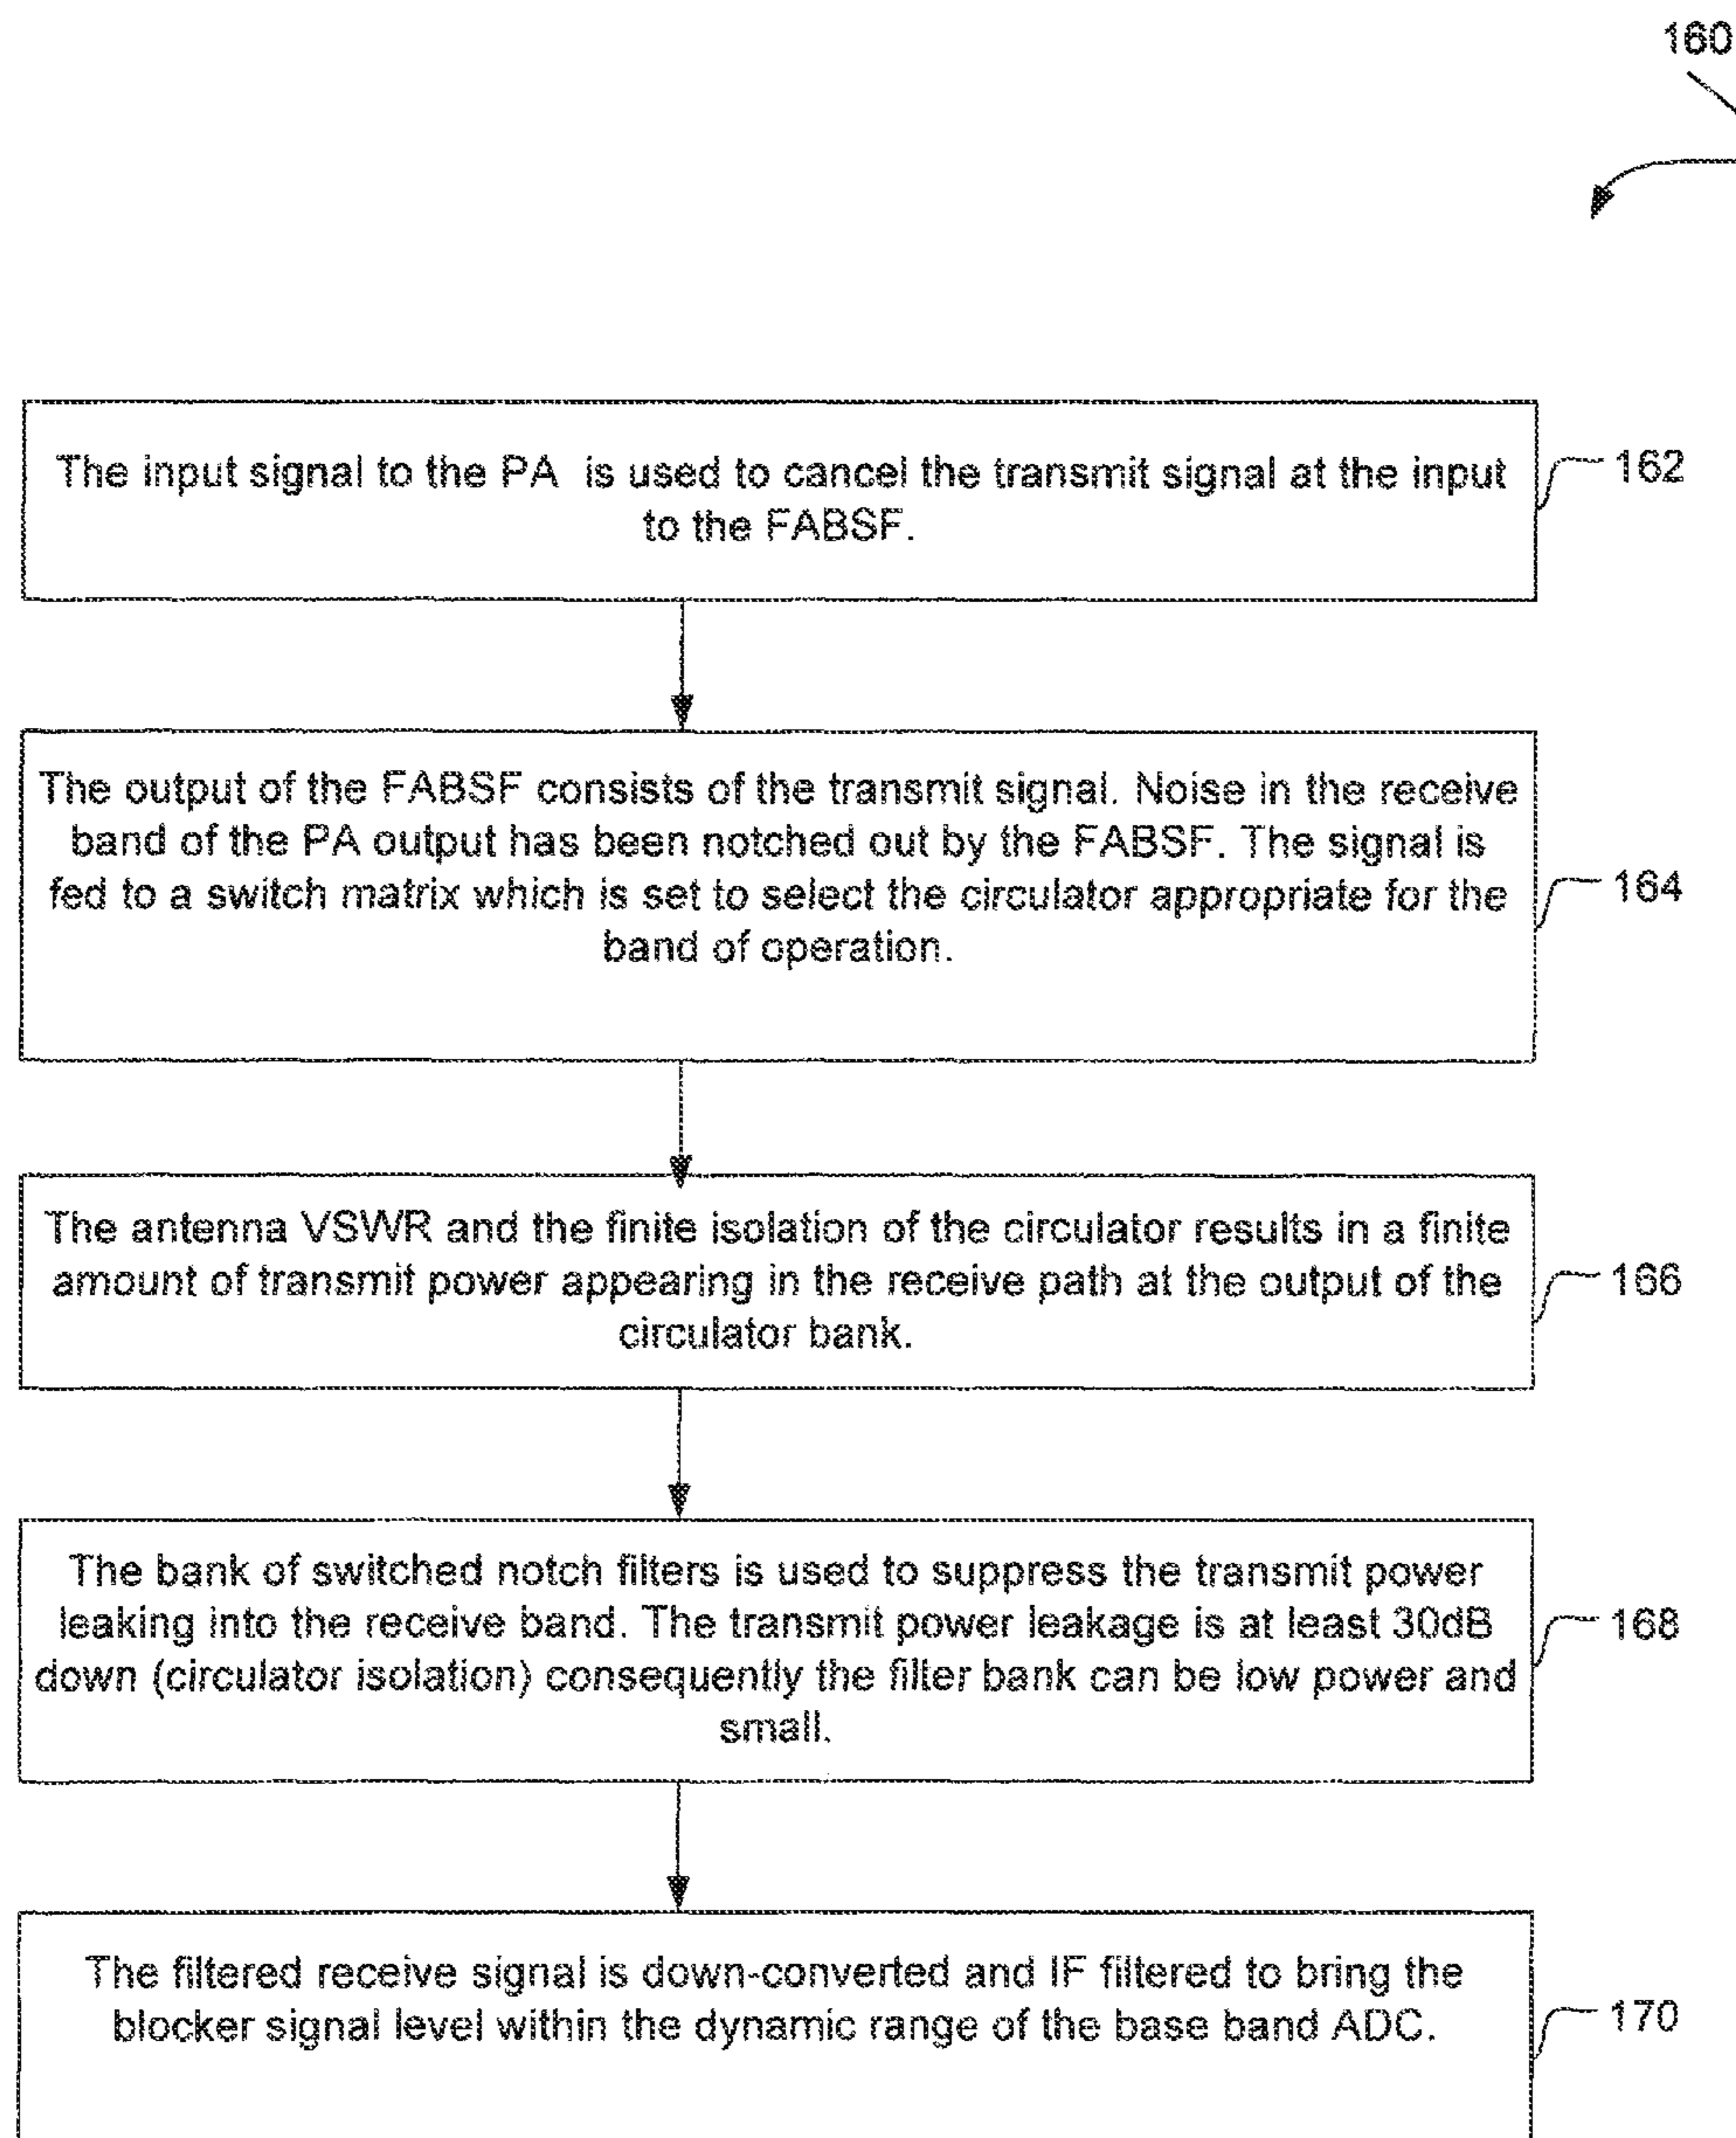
160

The input signal to the PA is used to cancel the transmit signal at the input to the FABSF.

162

The output of the FABSF consists of the transmit signal. Noise in the receive band of the PA output has been notched out by the FABSF. The signal is fed to a switch matrix which is set to select the circulator appropriate for the band of operation.

164

The antenna VSWR and the finite isolation of the circulator results in a finite amount of transmit power appearing in the receive path at the output of the circulator bank.

166

The bank of switched notch filters is used to suppress the transmit power leaking into the receive band. The transmit power leakage is at least 30dB down (circulator isolation) consequently the filter bank can be low power and small.

168

The filtered receive signal is down-converted and IF filtered to bring the blocker signal level within the dynamic range of the base band ADC.

170